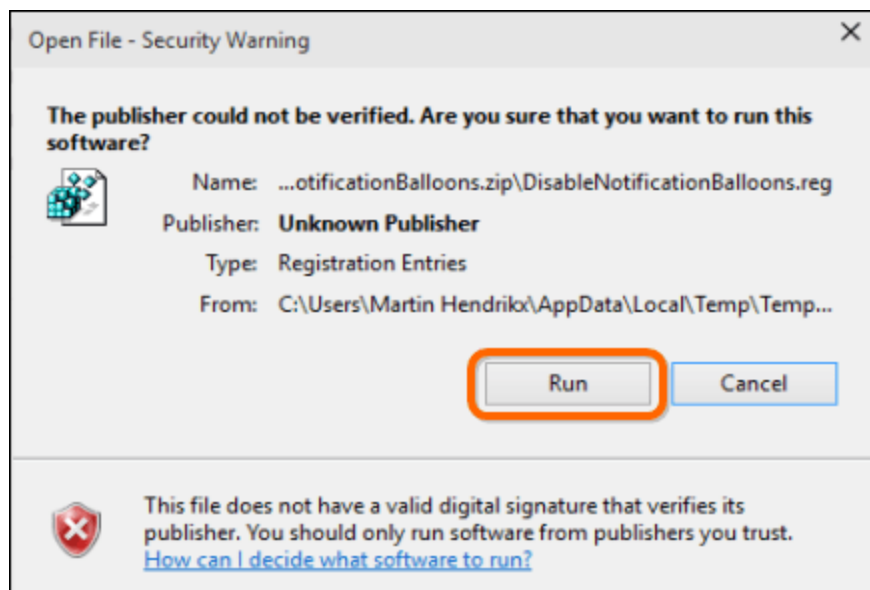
Open File - Security Warning

×

The publisher could not be verified. Are you sure that you want to run this software?

Name: ...otificationBalloons.zip\DisableNotificationBalloons.reg

Publisher: Unknown Publisher

Type: Registration Entries

From: C:\Users\Martin Hendrikx\AppData\Local\Temp\Temp...

Run

Cancel

This file does not have a valid digital signature that verifies its publisher. You should only run software from publishers you trust.
How can I decide what software to run?